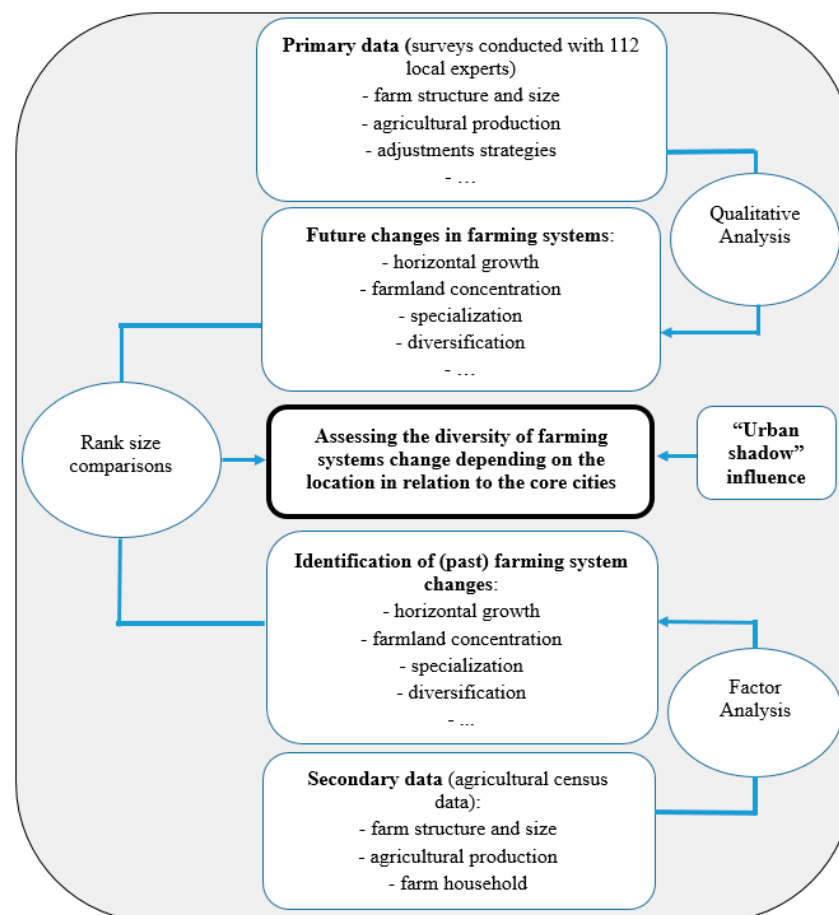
**Primary data** (surveys conducted with 112 local experts)
- farm structure and size
- agricultural production
- adjustments strategies
- …

Qualitative Analysis

**Future changes in farming systems**:
- horizontal growth
- farmland concentration
- specialization
- diversification
- …

Rank size comparisons

**Assessing the diversity of farming systems change depending on the location in relation to the core cities**

**"Urban shadow" influence**

**Identification of (past) farming system changes**:
- horizontal growth
- farmland concentration
- specialization
- diversification
- …

Factor Analysis

**Secondary data** (agricultural census data):
- farm structure and size
- agricultural production
- farm household